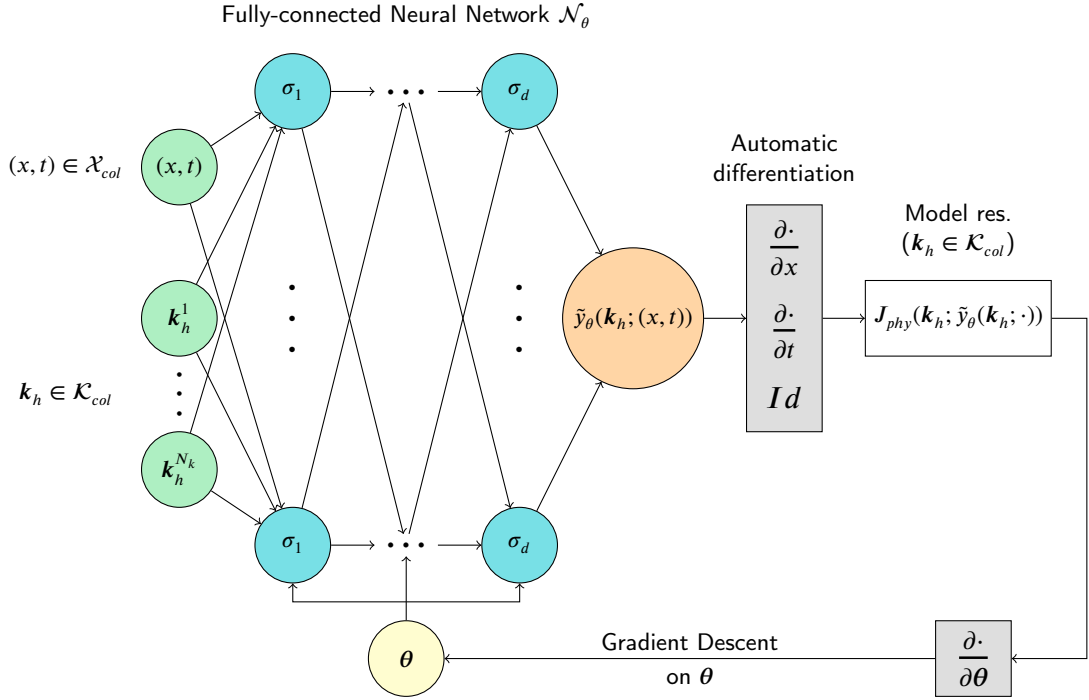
Fully-connected Neural Network $\mathcal{N}_\theta$

$(x,t) \in \mathcal{X}_{col}$

$(x,t)$

$\boldsymbol{k}_h^1$

$\boldsymbol{k}_h \in \mathcal{K}_{col}$

$\boldsymbol{k}_h^{N_k}$

$\sigma_1$

$\sigma_d$

$\sigma_1$

$\sigma_d$

$\tilde{y}_\theta(\boldsymbol{k}_h;(x,t))$

Automatic differentiation

$\frac{\partial \cdot}{\partial x}$

$\frac{\partial \cdot}{\partial t}$

$Id$

Model res. $(\boldsymbol{k}_h \in \mathcal{K}_{col})$

$\boldsymbol{J}_{phy}(\boldsymbol{k}_h;\tilde{y}_\theta(\boldsymbol{k}_h;\cdot))$

$\boldsymbol{\theta}$

Gradient Descent on $\boldsymbol{\theta}$

$\frac{\partial \cdot}{\partial \boldsymbol{\theta}}$